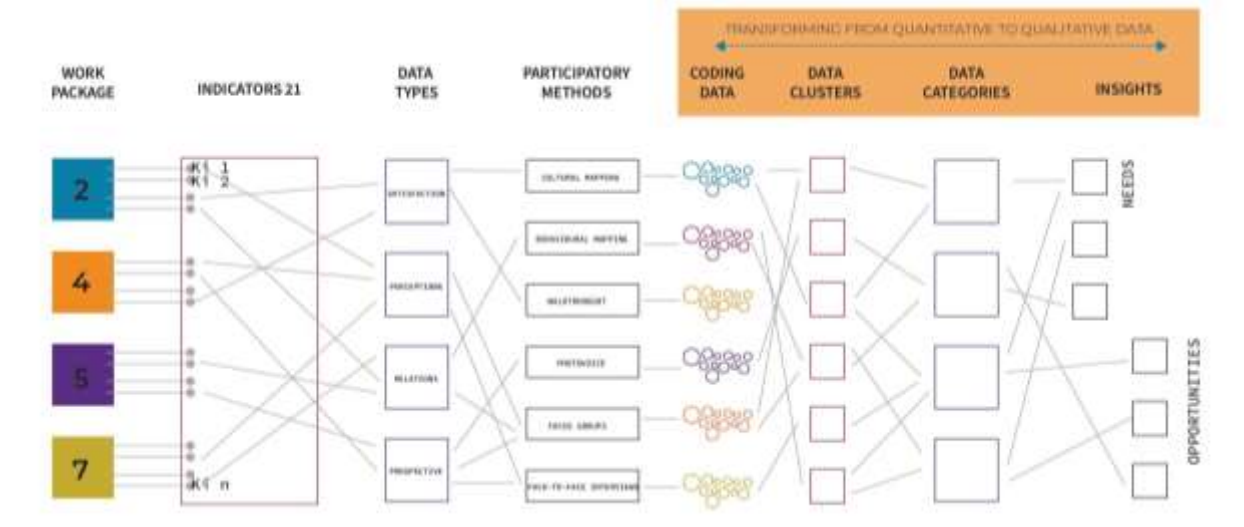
TRANSFORMING FROM QUANTITATIVE TO QUALITATIVE DATA

WORK PACKAGE

INDICATORS 21

DATA TYPES

PARTICIPATORY METHODS

CODING DATA

DATA CLUSTERS

DATA CATEGORIES

INSIGHTS

2

4

5

7

KI 1
KI 2
KI n

INTERACTION

PERCEPTIONS

RELATIONS

PROSPECTIVE

CULTURAL MAPPING

BEHAVIOURAL MAPPING

WALKTHROUGHT

PHOTOVOICE

FOCUS GROUPS

FACE-TO-FACE INTERVIEWS

NEEDS

OPPORTUNITIES